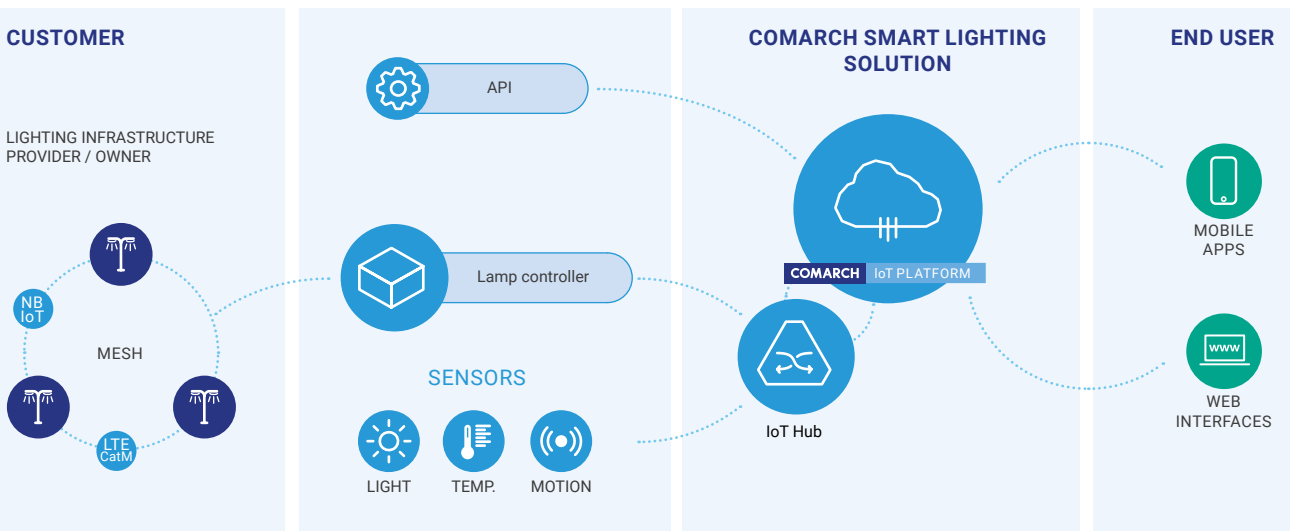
CUSTOMER

LIGHTING INFRASTRUCTURE PROVIDER / OWNER

NB IoT

MESH

LTE CatM

API

Lamp controller

SENSORS

LIGHT

TEMP.

MOTION

COMARCH SMART LIGHTING SOLUTION

COMARCH IoT PLATFORM

IoT Hub

END USER

MOBILE APPS

www

WEB INTERFACES